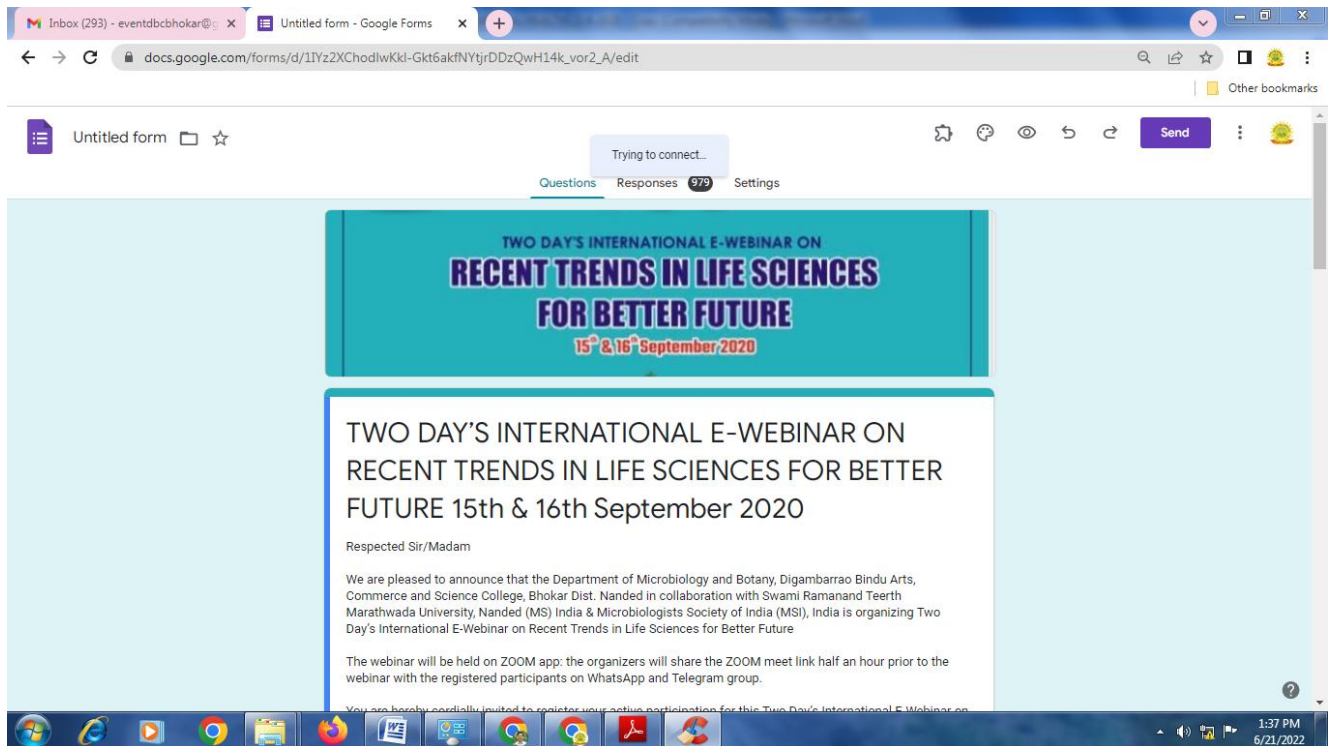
Inbox (293) - eventdbcbhokar@g ×
Untitled form - Google Forms ×
+

docs.google.com/forms/d/1IYz2XChodlwKkl-Gkt6akfNYtjrDDzQwH14k_vor2_A/edit

Other bookmarks

Untitled form

Trying to connect...

Send

Questions Responses 979 Settings

TWO DAY'S INTERNATIONAL E-WEBINAR ON
RECENT TRENDS IN LIFE SCIENCES
FOR BETTER FUTURE
15th & 16th September 2020

TWO DAY'S INTERNATIONAL E-WEBINAR ON RECENT TRENDS IN LIFE SCIENCES FOR BETTER FUTURE 15th & 16th September 2020

Respected Sir/Madam

We are pleased to announce that the Department of Microbiology and Botany, Digambarrao Bindu Arts, Commerce and Science College, Bhokar Dist. Nanded in collaboration with Swami Ramanand Teerth Marathwada University, Nanded (MS) India & Microbiologists Society of India (MSI), India is organizing Two Day's International E-Webinar on Recent Trends in Life Sciences for Better Future

The webinar will be held on ZOOM app: the organizers will share the ZOOM meet link half an hour prior to the webinar with the registered participants on WhatsApp and Telegram group.

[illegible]

1:37 PM
6/21/2022